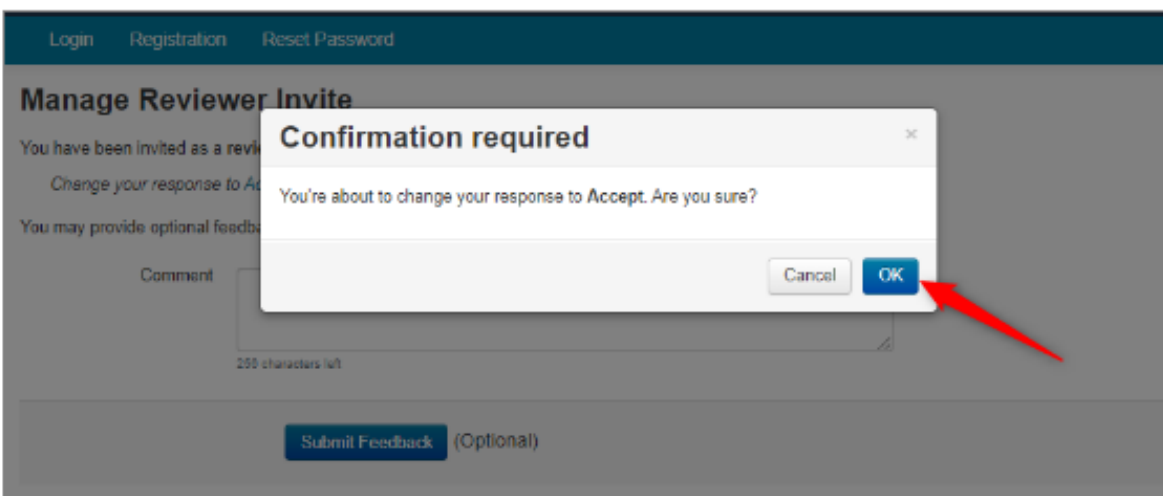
Login Registration Reset Password

Manage Reviewer Invite

You have been invited as a revi

Change your response to Ac

You may provide optional feedba

Comment

250 characters left

Submit Feedback (Optional)

Confirmation required

×

You're about to change your response to Accept. Are you sure?

Cancel OK